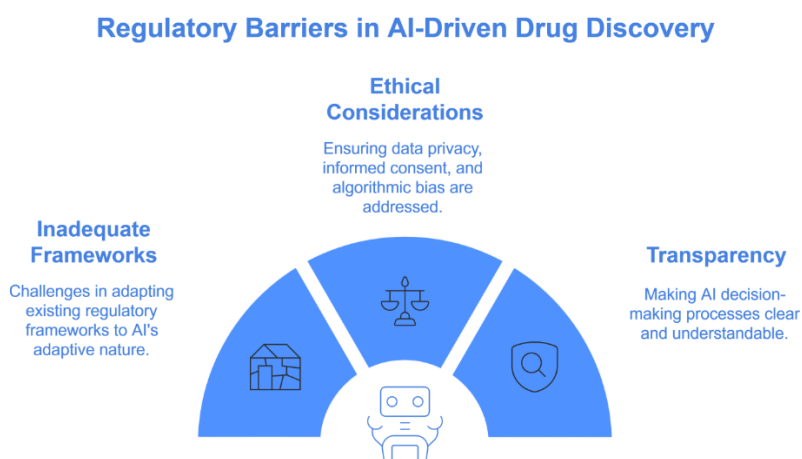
Regulatory Barriers in AI-Driven Drug Discovery

Ethical Considerations

Ensuring data privacy, informed consent, and algorithmic bias are addressed.

Inadequate Frameworks

Challenges in adapting existing regulatory frameworks to AI's adaptive nature.

Transparency

Making AI decision-making processes clear and understandable.